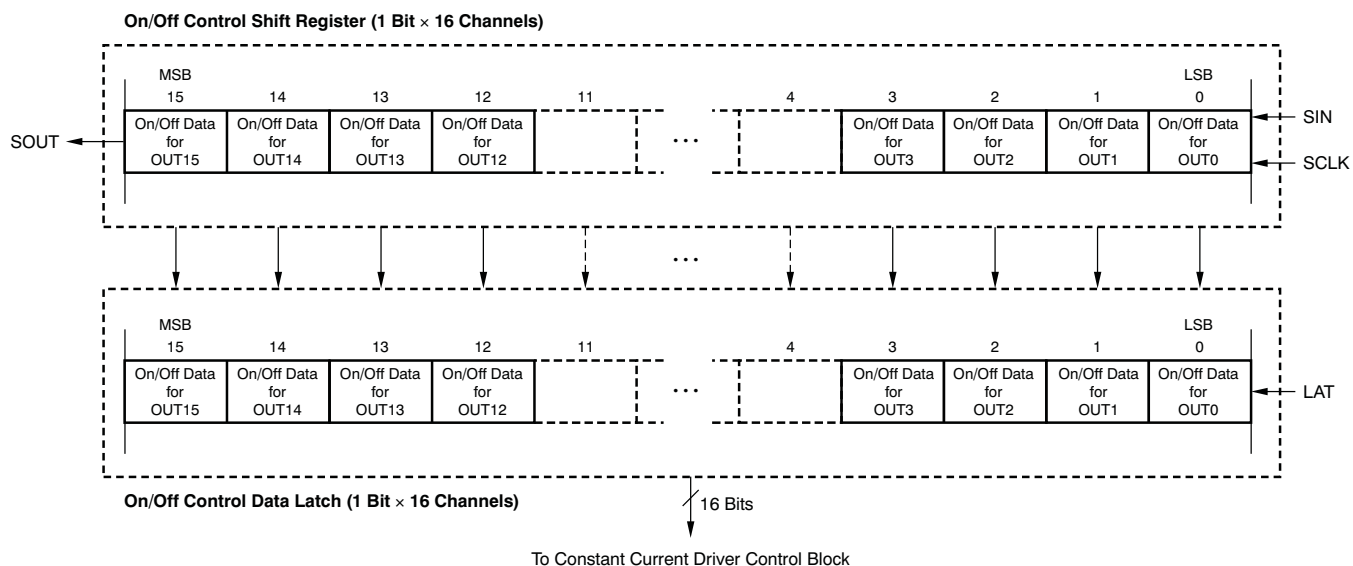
On/Off Control Shift Register (1 Bit $\times$ 16 Channels)

MSB

15 14 13 12 11 4 3 2 1 0

LSB

SOUT

On/Off Data for OUT15

On/Off Data for OUT14

On/Off Data for OUT13

On/Off Data for OUT12

...

On/Off Data for OUT3

On/Off Data for OUT2

On/Off Data for OUT1

On/Off Data for OUT0

SIN

SCLK

...

MSB

15 14 13 12 11 4 3 2 1 0

LSB

On/Off Data for OUT15

On/Off Data for OUT14

On/Off Data for OUT13

On/Off Data for OUT12

...

On/Off Data for OUT3

On/Off Data for OUT2

On/Off Data for OUT1

On/Off Data for OUT0

LAT

On/Off Control Data Latch (1 Bit $\times$ 16 Channels)

16 Bits

To Constant Current Driver Control Block